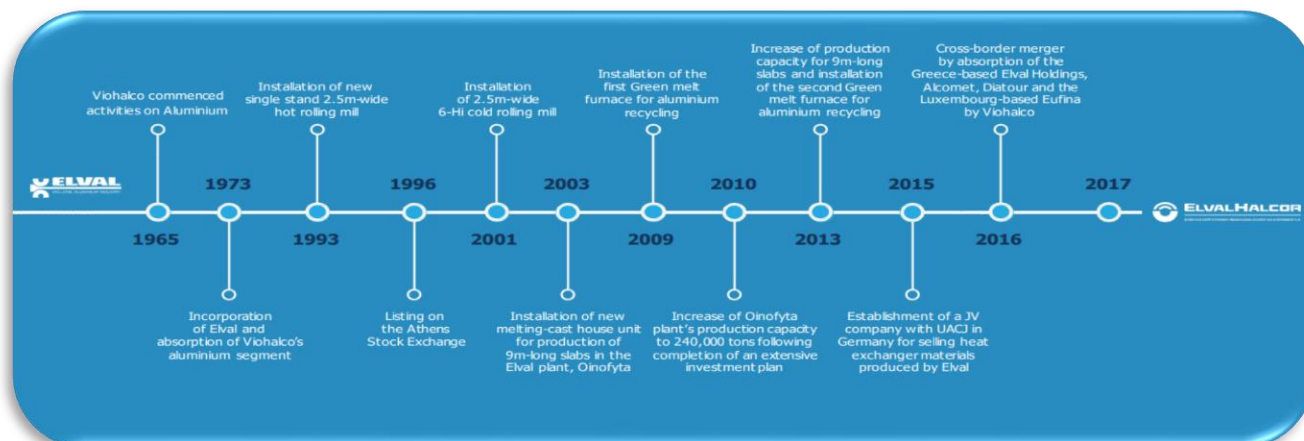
ELVAL

Viohalco commenced activities on Aluminium

1965

1973

Incorporation of Elval and absorption of Viohalco's aluminium segment

Installation of new single stand 2.5m-wide hot rolling mill

1993

1996

Listing on the Athens Stock Exchange

Installation of 2.5m-wide 6-Hi cold rolling mill

2001

2003

Installation of new melting-cast house unit for production of 9m-long slabs in the Elval plant, Oinofyta

Installation of the first Green melt furnace for aluminium recycling

2009

2010

Increase of Oinofyta plant's production capacity to 240,000 tons following completion of an extensive investment plan

Increase of production capacity for 9m-long slabs and installation of the second Green melt furnace for aluminium recycling

2013

2015

Establishment of a JV company with UACJ in Germany for selling heat exchanger materials produced by Elval

Cross-border merger by absorption of the Greece-based Elval Holdings, Alcomet, Diatour and the Luxembourg-based Eufina by Viohalco

2016

2017

ELVALHALCOR